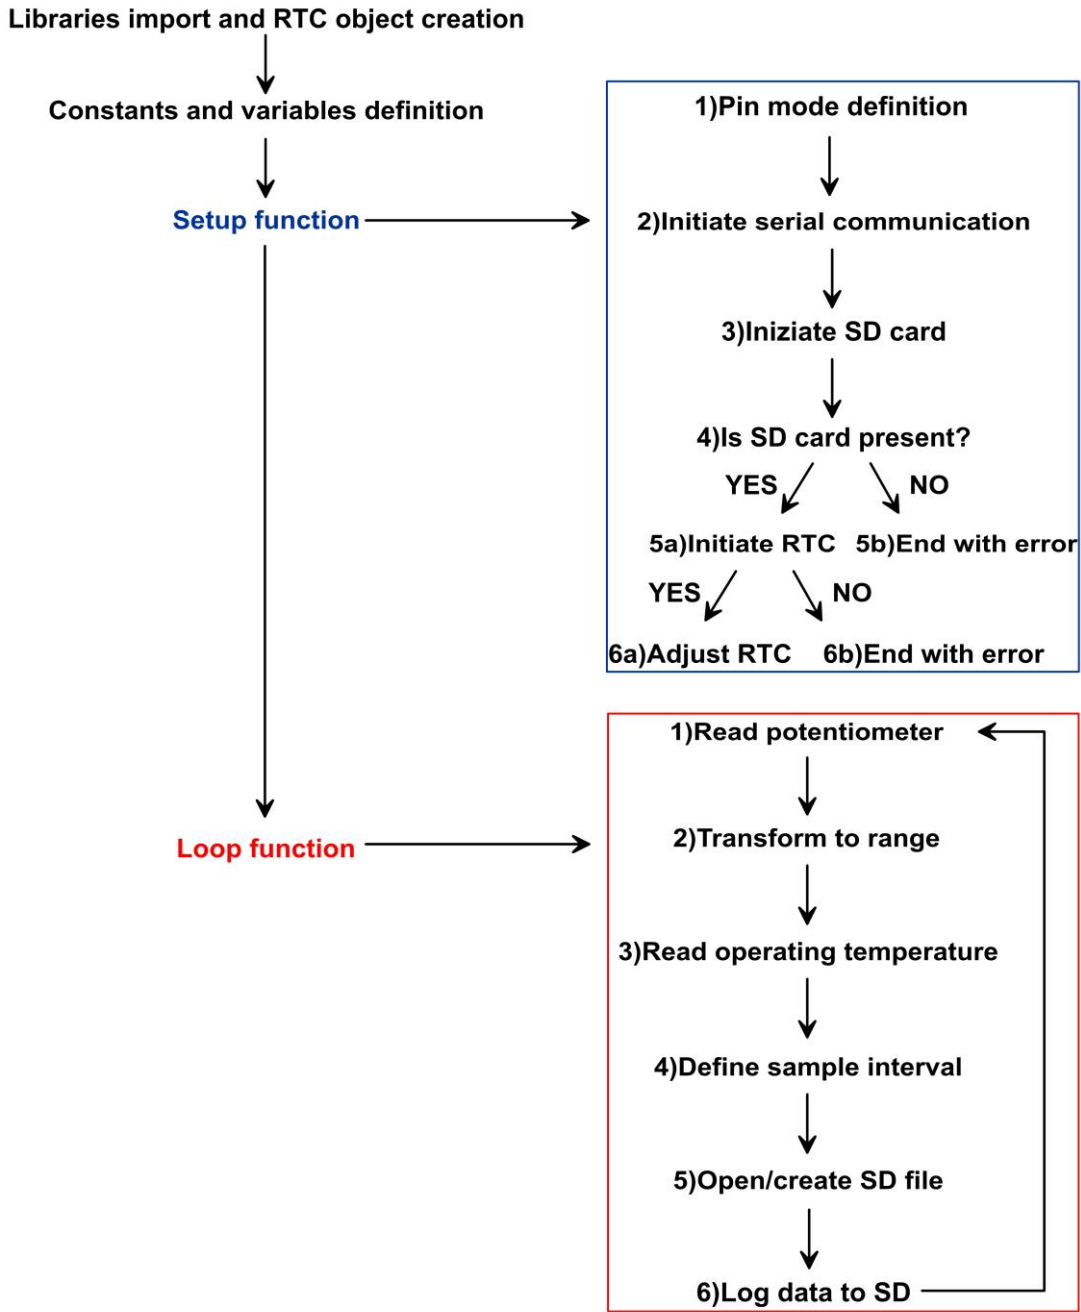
Libraries import and RTC object creation

Constants and variables definition

Setup function

1)Pin mode definition

2)Initiate serial communication

3)Iniziate SD card

4)Is SD card present?

YES

NO

5a)Initiate RTC

5b)End with error

YES

NO

6a)Adjust RTC

6b)End with error

Loop function

1)Read potentiometer

2)Transform to range

3)Read operating temperature

4)Define sample interval

5)Open/create SD file

6)Log data to SD